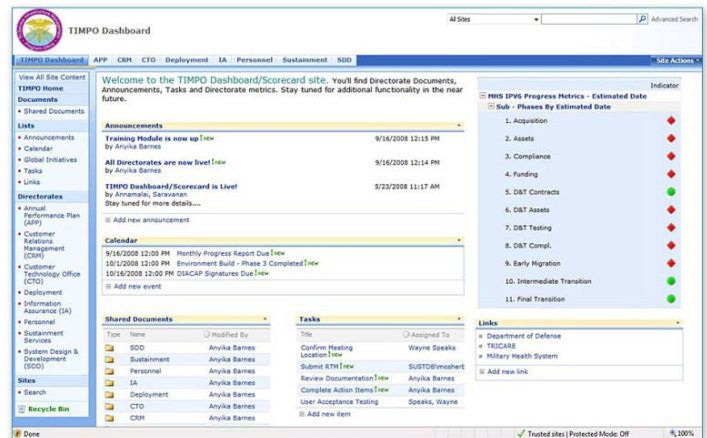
TIMPO Dashboard

All Sites

Advanced Search

TIMPO Dashboard | APP | CRM | CTO | Deployment | IA | Personnel | Sustainment | SDD

Site Actions

View All Site Content

TIMPO Home

Documents

• Shared Documents

Lists

• Announcements
• Calendar
• Global Initiatives
• Tasks
• Links

Directorates

• Annual Performance Plan (APP)
• Customer Relations Management (CRM)
• Customer Technology Office (CTO)
• Deployment
• Information Assurance (IA)
• Personnel
• Sustainment Services
• System Design & Development (SDD)

Sites

• Search

Recycle Bin

Welcome to the TIMPO Dashboard/Scorecard site. You'll find Directorate Documents, Announcements, Tasks and Directorate metrics. Stay tuned for additional functionality in the near future.

Announcements

Training Module is now up! NEW
by Anyika Barnes
9/16/2008 12:15 PM

All Directorates are now live! NEW
by Anyika Barnes
9/16/2008 12:14 PM

TIMPO Dashboard/Scorecard is Live!
by Annamalai, Saravanan
Stay tuned for more details....
5/23/2008 11:17 AM

Add new announcement

Calendar

9/16/2008 12:00 PM Monthly Progress Report Due! NEW
10/1/2008 12:00 PM Environment Build - Phase 3 Completed! NEW
10/16/2008 12:00 PM DIACAP Signatures Due! NEW

Add new event

Shared Documents

| Type | Name | Modified By |
|---|---|---|
| | SDD | Anyika Barnes |
| | Sustainment | Anyika Barnes |
| | Personnel | Anyika Barnes |
| | IA | Anyika Barnes |
| | Deployment | Anyika Barnes |
| | CTO | Anyika Barnes |
| | CRM | Anyika Barnes |

Tasks

| Title | Assigned To |
|---|---|
| Confirm Meeting Location! NEW | Wayne Speaks |
| Submit RTM! NEW | SUSTDB\mosherb |
| Review Documentation! NEW | Anyika Barnes |
| Complete Action Items! NEW | Anyika Barnes |
| User Acceptance Testing | Speaks, Wayne |

Add new item

Indicator

MHS IPVG Progress Metrics - Estimated Date

Sub - Phases By Estimated Date

1. Acquisition
2. Assets
3. Compliance
4. Funding
5. D&T Contracts
6. D&T Assets
7. D&T Testing
8. D&T Compl.
9. Early Migration
10. Intermediate Transition
11. Final Transition

Links

• Department of Defense
• TRICARE
• Military Health System

Add new link

Done

Trusted sites | Protected Mode: Off

100%